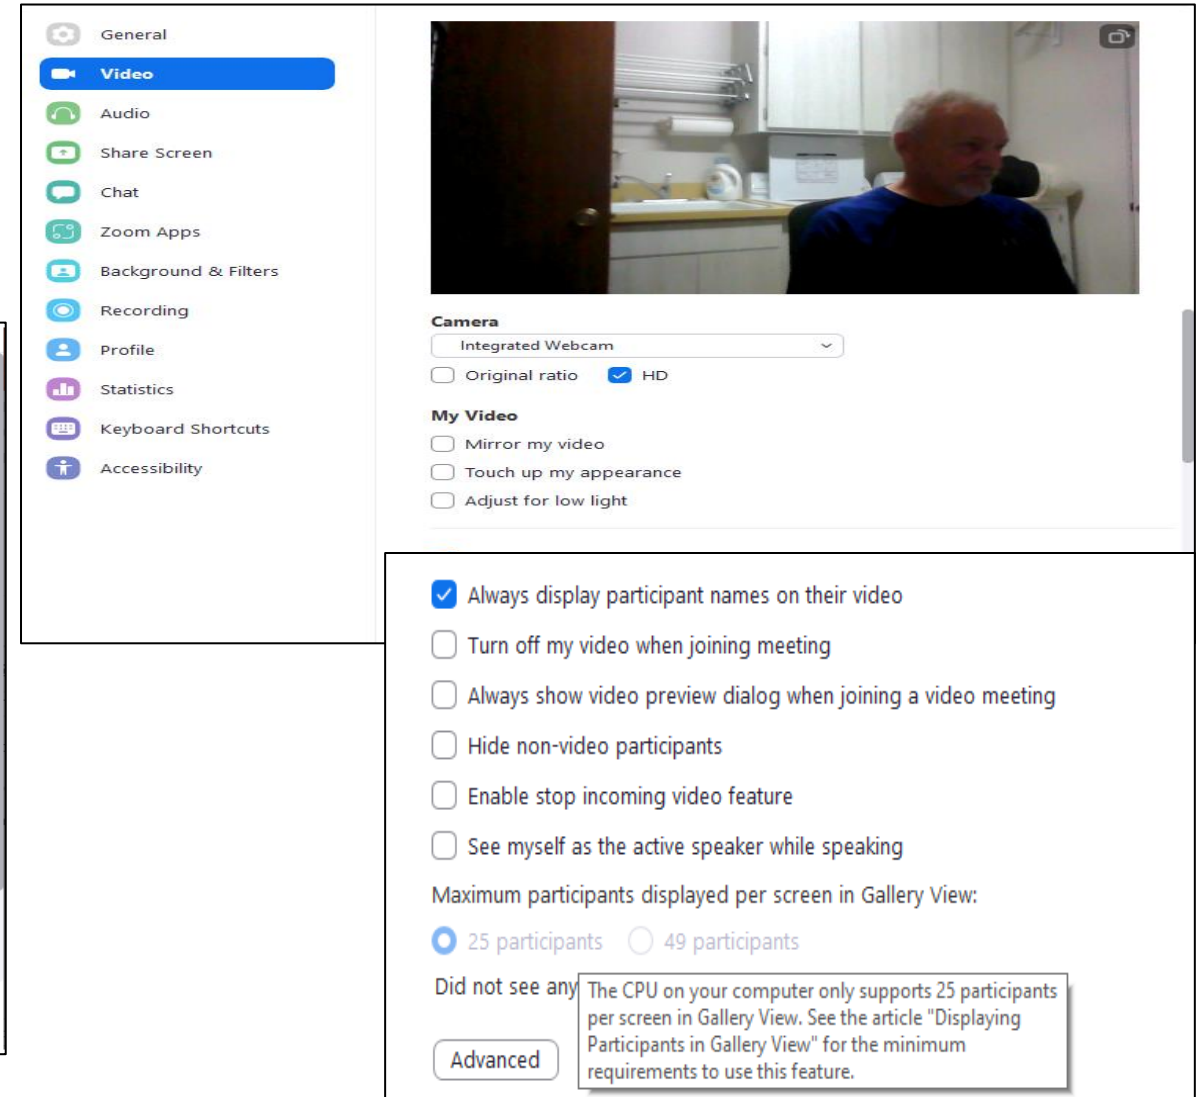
General
Video
Audio
Share Screen
Chat
Zoom Apps
Background & Filters
Recording
Profile
Statistics
Keyboard Shortcuts
Accessibility

Camera
Integrated Webcam
Original ratio
HD

My Video
Mirror my video
Touch up my appearance
Adjust for low light

Always display participant names on their video
Turn off my video when joining meeting
Always show video preview dialog when joining a video meeting
Hide non-video participants
Enable stop incoming video feature
See myself as the active speaker while speaking

Maximum participants displayed per screen in Gallery View:
25 participants
49 participants

Did not see any

The CPU on your computer only supports 25 participants per screen in Gallery View. See the article "Displaying Participants in Gallery View" for the minimum requirements to use this feature.

Advanced